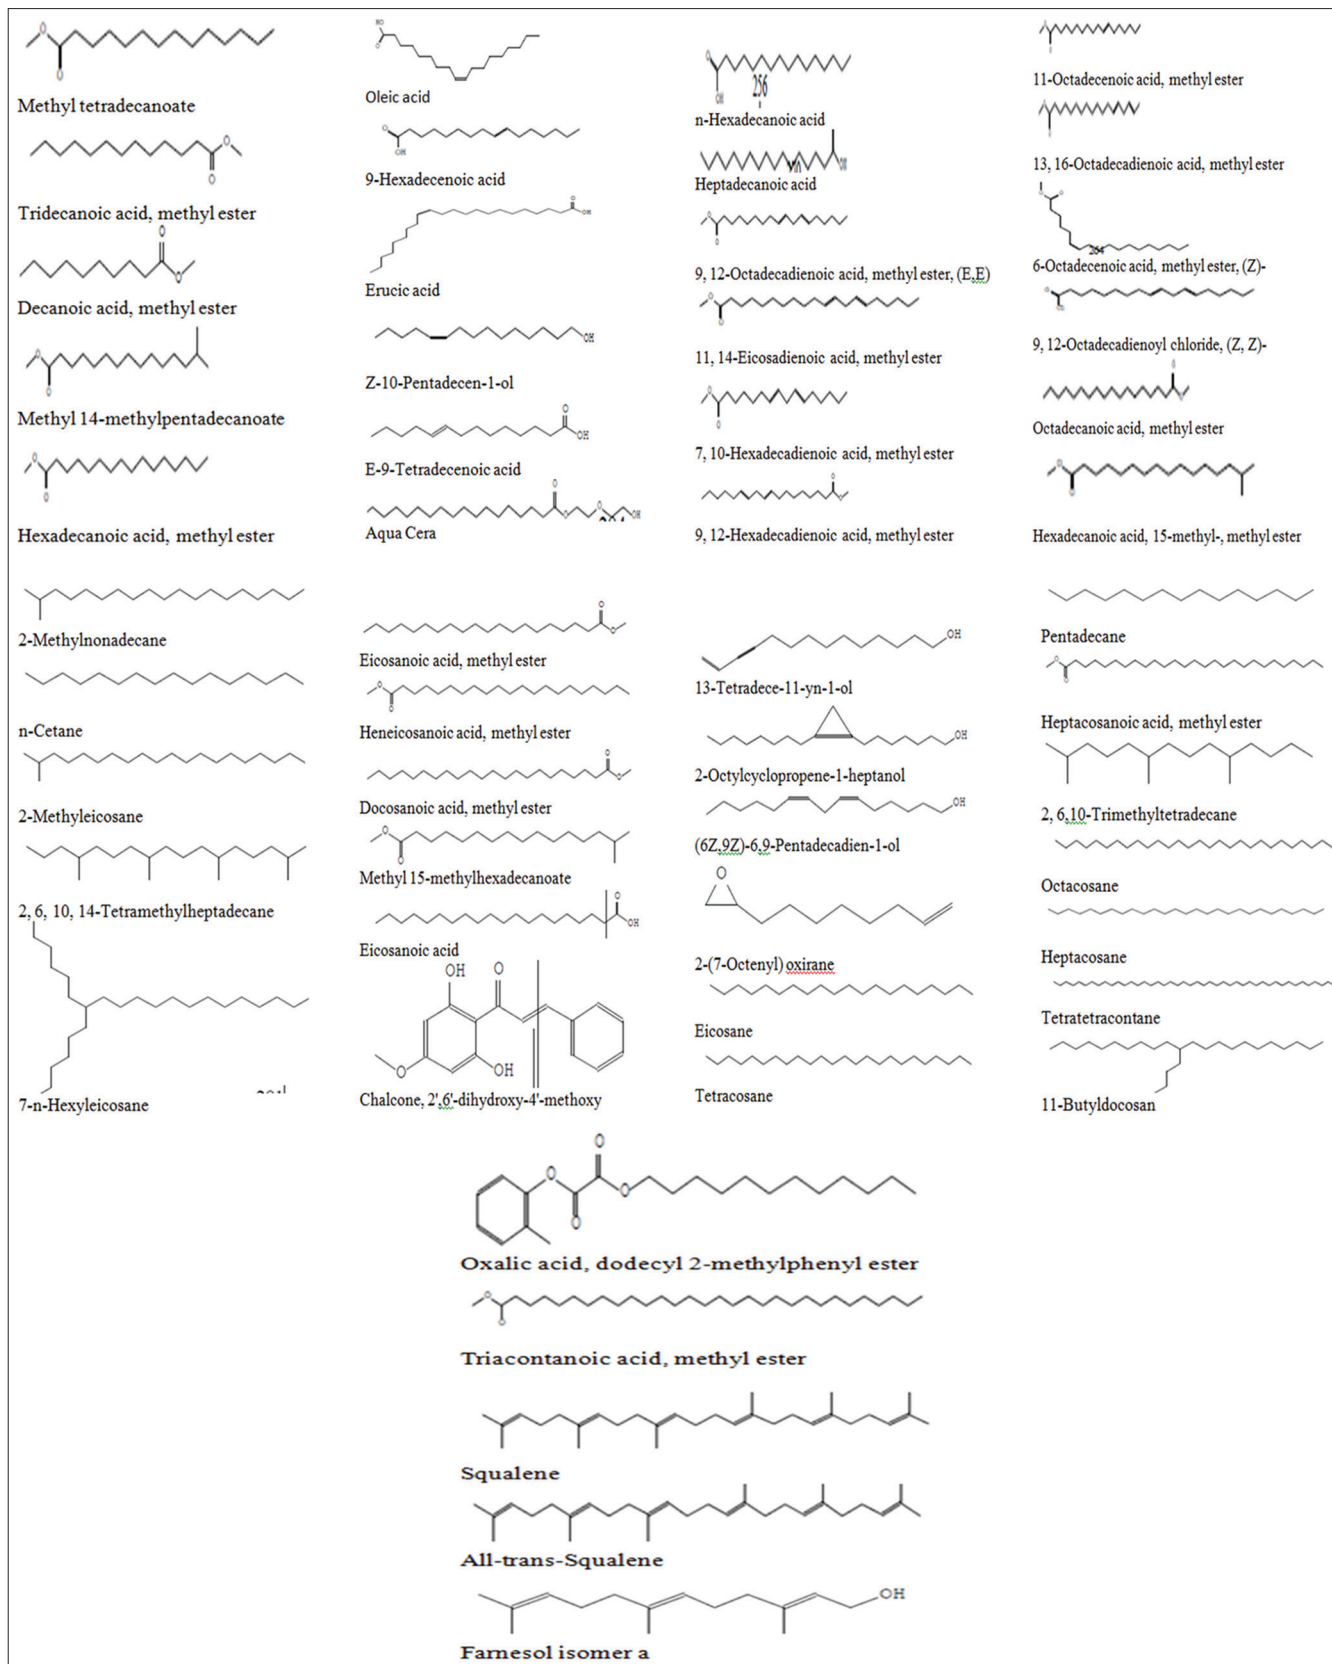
Methyl tetradecanoate

Tridecanoic acid, methyl ester

Decanoic acid, methyl ester

Methyl 14-methylpentadecanoate

Hexadecanoic acid, methyl ester

2-Methylnonadecane

n-Cetane

2-Methyleicosane

2, 6, 10, 14-Tetramethylheptadecane

7-n-Hexyleicosane

Oleic acid

9-Hexadecenoic acid

Erucic acid

Z-10-Pentadecen-1-ol

E-9-Tetradecenoic acid

Aqua Cera

Eicosanoic acid, methyl ester

Heneicosanoic acid, methyl ester

Docosanoic acid, methyl ester

Methyl 15-methylhexadecanoate

Eicosanoic acid

OH O

OH

Chalcone, 2',6'-dihydroxy-4'-methoxy

256

n-Hexadecanoic acid

Heptadecanoic acid

9, 12-Octadecadienoic acid, methyl ester, (E,E)

11, 14-Eicosadienoic acid, methyl ester

7, 10-Hexadecadienoic acid, methyl ester

9, 12-Hexadecadienoic acid, methyl ester

OH

13-Tetradece-11-yn-1-ol

OH

2-Octylcyclopropene-1-heptanol

OH

(6Z,9Z)-6,9-Pentadecadien-1-ol

O

2-(7-Octenyl) oxirane

Eicosane

Tetracosane

11-Octadecenoic acid, methyl ester

13, 16-Octadecadienoic acid, methyl ester

6-Octadecenoic acid, methyl ester, (Z)-

9, 12-Octadecadienoyl chloride, (Z, Z)-

Octadecanoic acid, methyl ester

Hexadecanoic acid, 15-methyl-, methyl ester

Pentadecane

Heptacosanoic acid, methyl ester

2, 6,10-Trimethyltetradecane

Octacosane

Heptacosane

Tetratetracontane

11-Butyldocosan

Oxalic acid, dodecyl 2-methylphenyl ester

Triacontanoic acid, methyl ester

Squalene

All-trans-Squalene

OH

Farnesol isomer a